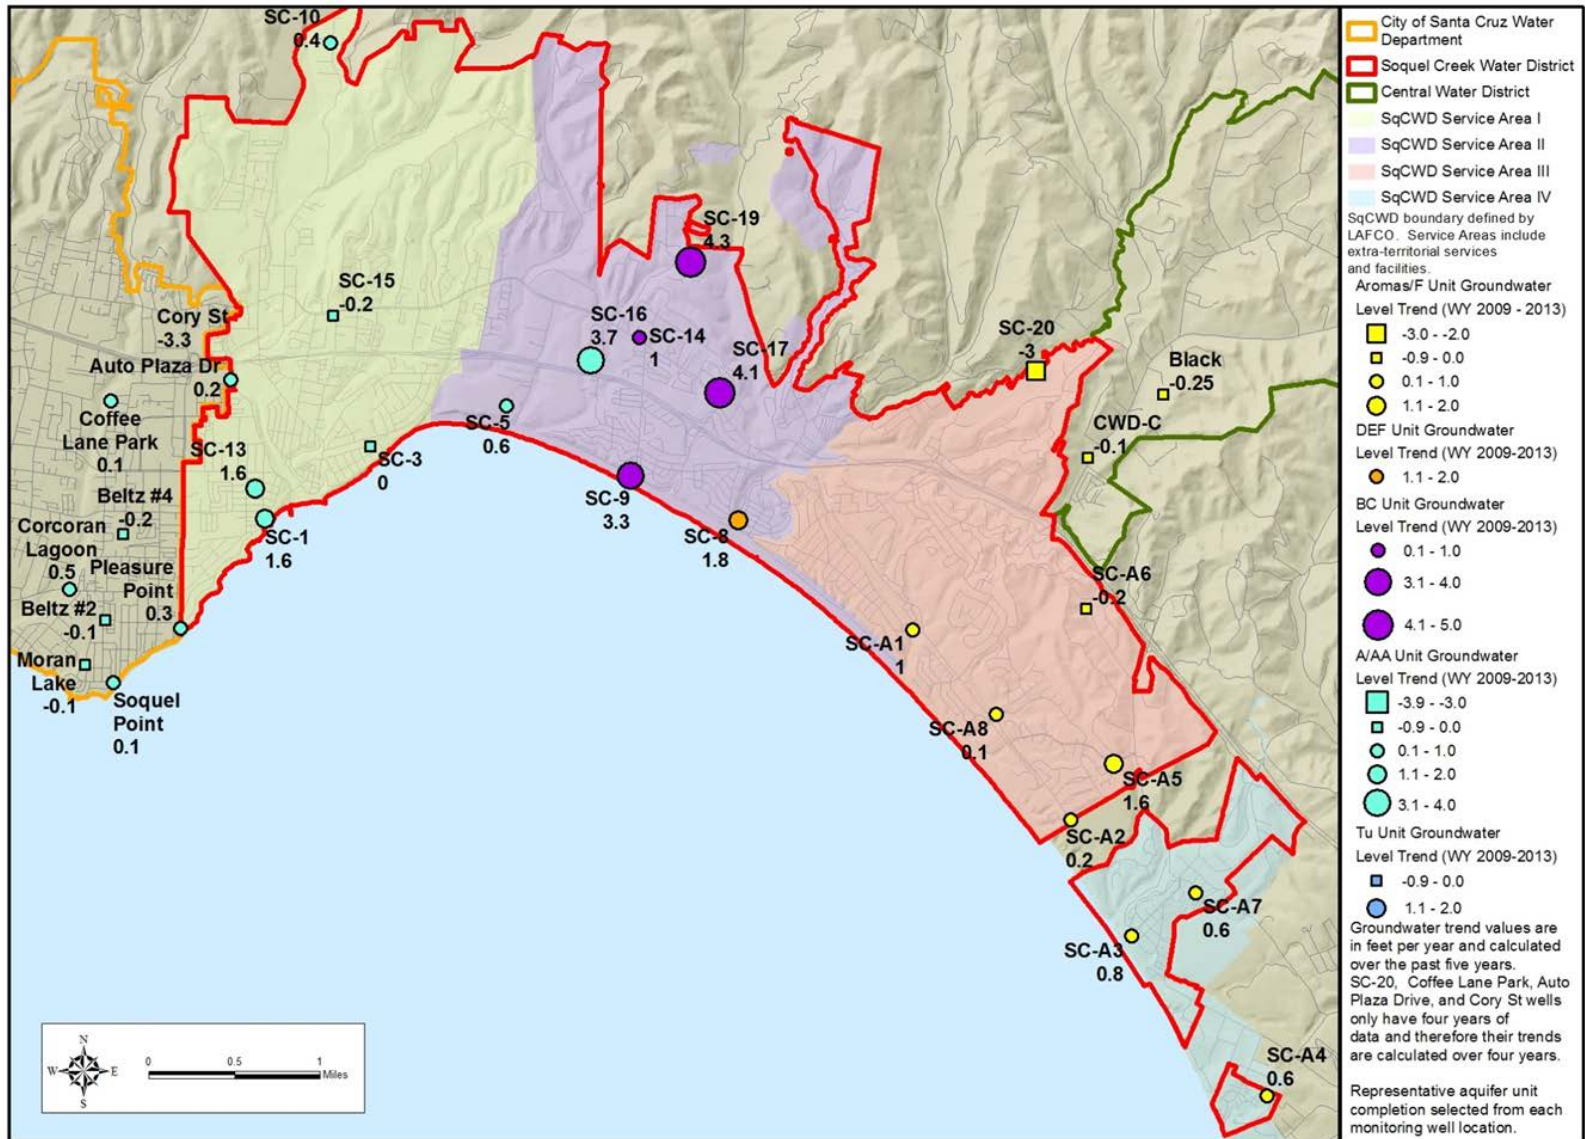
SC-10
0.4

SC-15
-0.2

Cory St
-3.3

Auto Plaza Dr
0.2

Coffee Lane Park
0.1

SC-13
1.6

Beltz #4
-0.2

Corcoran Lagoon
0.5

Pleasure Point
0.3

Beltz #2
-0.1

Moran Lake
-0.1

Soquel Point
0.1

SC-1
1.6

SC-3
0

SC-5
0.6

SC-16
3.7

SC-14
1

SC-19
4.3

SC-17
4.1

SC-9
3.3

SC-8
1.8

SC-20
-3

Black
-0.25

CWD-C
-0.1

SC-A6
-0.2

SC-A1
1

SC-A8
0.1

SC-A5
1.6

SC-A2
0.2

SC-A7
0.6

SC-A3
0.8

SC-A4
0.6

N
W E
S
0 0.5 1
Miles

City of Santa Cruz Water Department
Soquel Creek Water District
Central Water District
SqCWD Service Area I
SqCWD Service Area II
SqCWD Service Area III
SqCWD Service Area IV
SqCWD boundary defined by LAFCO. Service Areas include extra-territorial services and facilities.

Aromas/F Unit Groundwater Level Trend (WY 2009 - 2013)
-3.0 - -2.0
-0.9 - 0.0
0.1 - 1.0
1.1 - 2.0

DEF Unit Groundwater Level Trend (WY 2009-2013)
1.1 - 2.0

BC Unit Groundwater Level Trend (WY 2009-2013)
0.1 - 1.0
3.1 - 4.0
4.1 - 5.0

A/AA Unit Groundwater Level Trend (WY 2009-2013)
-3.9 - -3.0
-0.9 - 0.0
0.1 - 1.0
1.1 - 2.0
3.1 - 4.0

Tu Unit Groundwater Level Trend (WY 2009-2013)
-0.9 - 0.0
1.1 - 2.0

Groundwater trend values are in feet per year and calculated over the past five years. SC-20, Coffee Lane Park, Auto Plaza Drive, and Cory St wells only have four years of data and therefore their trends are calculated over four years.

Representative aquifer unit completion selected from each monitoring well location.